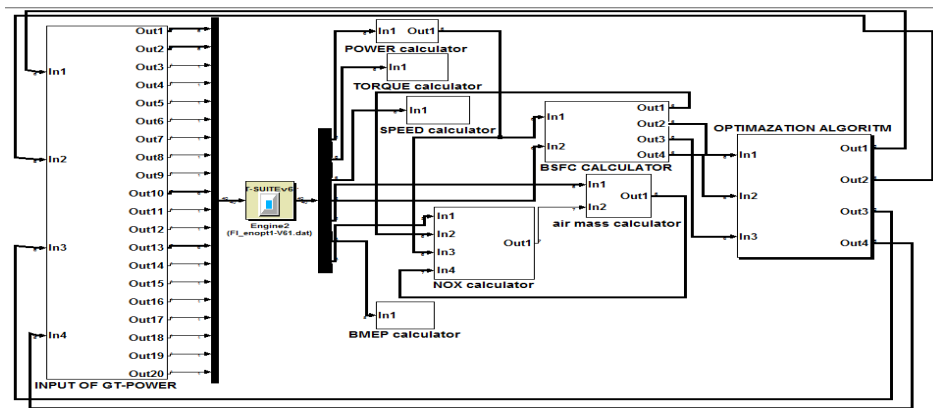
In1
In2
In3
In4
Out1
Out2
Out3
Out4
Out5
Out6
Out7
Out8
Out9
Out10
Out11
Out12
Out13
Out14
Out15
Out16
Out17
Out18
Out19
Out20
INPUT OF GT-POWER

f-SUITEv6
Engine2
(FI_enopt1-V61.dat)

In1 Out1
POWER calculator
In1
TORQUE calculator
In1
SPEED calculator
In1
In2
Out1
Out2
Out3
Out4
BSFC CALCULATOR
In1
In2
Out1
air mass calculator
In1
In2
In3
In4
Out1
NOX calculator
In1
BMEP calculator

OPTIMAZATION ALGORITM
In1
In2
In3
Out1
Out2
Out3
Out4